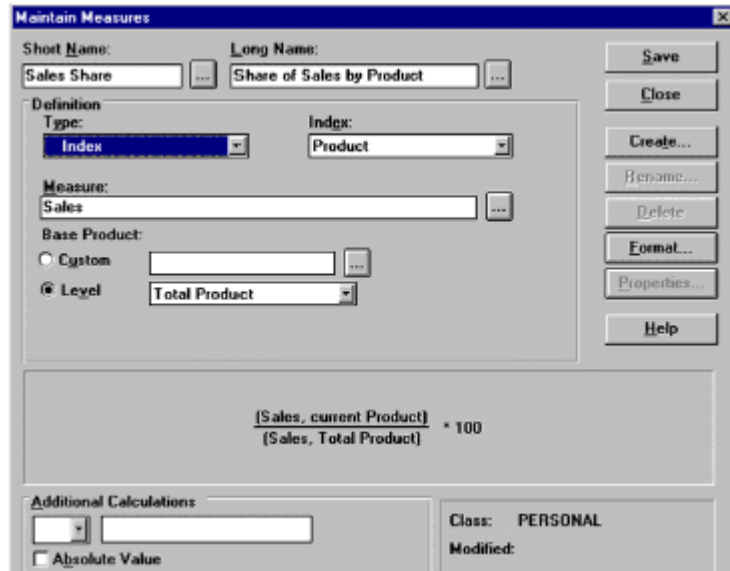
Maintain Measures

Short Name:
Sales Share
Long Name:
Share of Sales by Product

Save
Close

Definition
Type:
Index
Index:
Product

Create...
Rename...
Delete
Format...
Properties...
Help

Measure:
Sales

Base Product:
Custom
Level
Total Product

$\frac{\text{(Sales, current Product)}}{\text{(Sales, Total Product)}}$ * 100

Additional Calculations
Absolute Value

Class: PERSONAL
Modified: